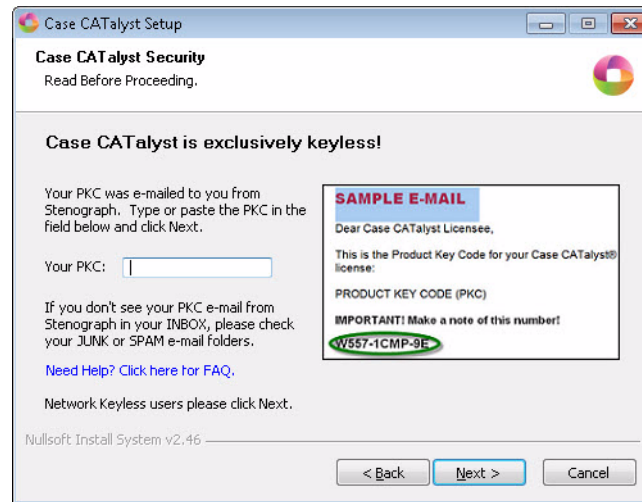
Case CATalyst Setup

Case CATalyst Security
Read Before Proceeding.

Case CATalyst is exclusively keyless!

Your PKC was e-mailed to you from Stenograph. Type or paste the PKC in the field below and click Next.

Your PKC:

If you don't see your PKC e-mail from Stenograph in your INBOX, please check your JUNK or SPAM e-mail folders.

Need Help? Click here for FAQ.

Network Keyless users please click Next.

SAMPLE E-MAIL

Dear Case CATalyst Licensee,

This is the Product Key Code for your Case CATalyst® license:

PRODUCT KEY CODE (PKC)

IMPORTANT! Make a note of this number!

W557-1CMP-9E

Nullsoft Install System v2.46

< Back

Next >

Cancel